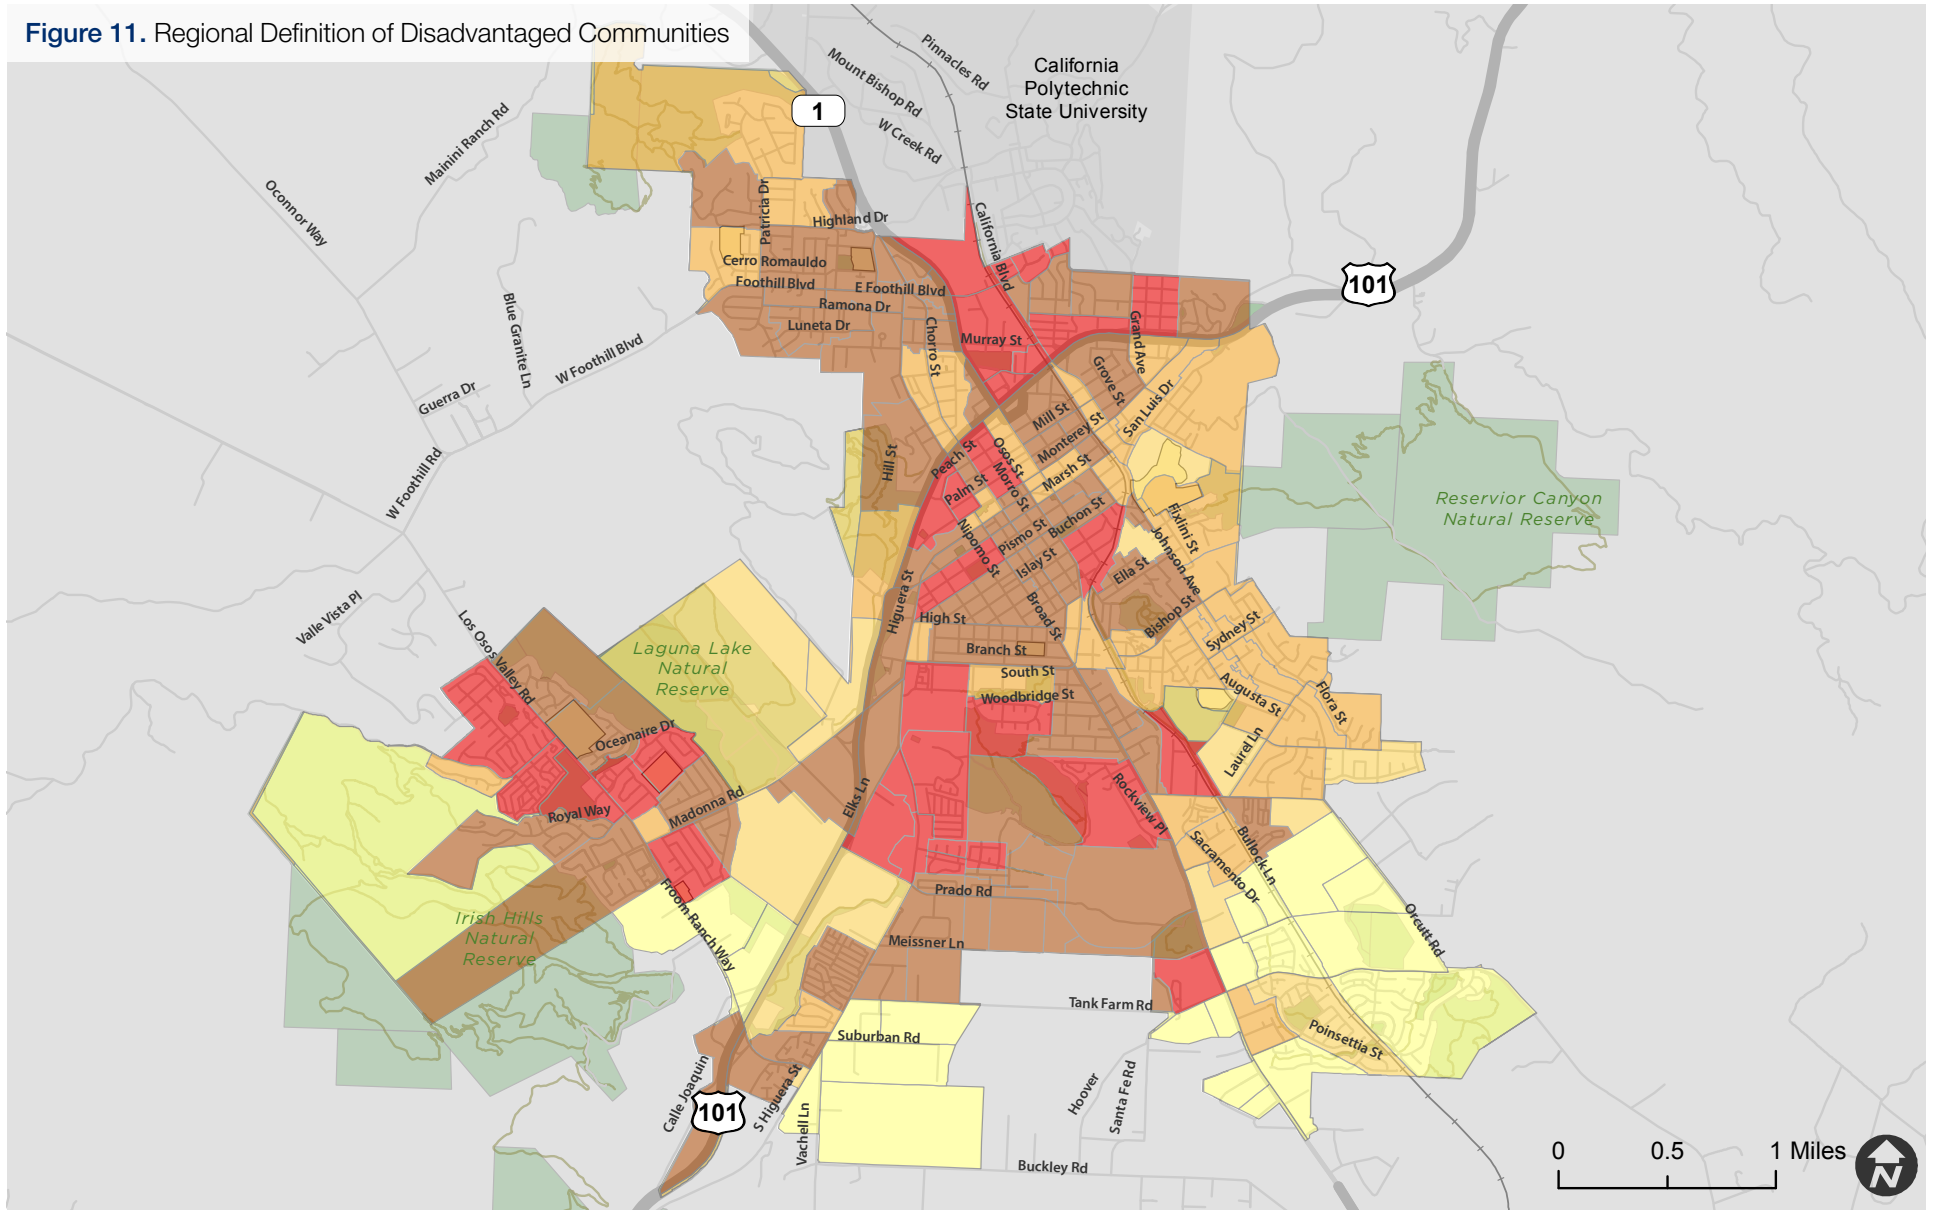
Figure 11. Regional Definition of Disadvantaged Communities

California Polytechnic State University

Pinnacles Rd
Mount Bishop Rd
W Creek Rd
1
Mainini Ranch Rd
Oconnor Way
Patricia Dr
Highland Dr
California Blvd
Cerro Romauldo
Foothill Blvd
E Foothill Blvd
Ramona Dr
Luneta Dr
101
Grand Ave
Chorro St
Murray St
Blue Granite Ln
W Foothill Blvd
Guerra Dr
Grove St
San Luis Dr
Mill St
Monterey St
Marsh St
Hill St
Peach St
Osos St
Morro St
Palm St
W Foothill Rd
Reservior Canyon Natural Reserve
Fixlini St
Johnson Ave
Buchon St
Pismo St
Nipomo St
Islay St
Ella St
Bishop St
Sydney St
Higuera St
High St
Broad St
Valle Vista Pl
Los Osos Valley Rd
Laguna Lake Natural Reserve
Branch St
South St
Woodbridge St
Augusta St
Flora St
Oceanaire Dr
Laurel Ln
Royal Way
Madonna Rd
Elks Ln
Rockview Pl
Sacramento Dr
Bullock Ln
Irish Hills Natural Reserve
Froom Ranch Way
Prado Rd
Orcutt Rd
Meissner Ln
Tank Farm Rd
Suburban Rd
Poinsettia St
Calle Joaquin
101
S Higuera St
Vachell Ln
Hoover
Santa Fe Rd
Buckley Rd
0 0.5 1 Miles
N